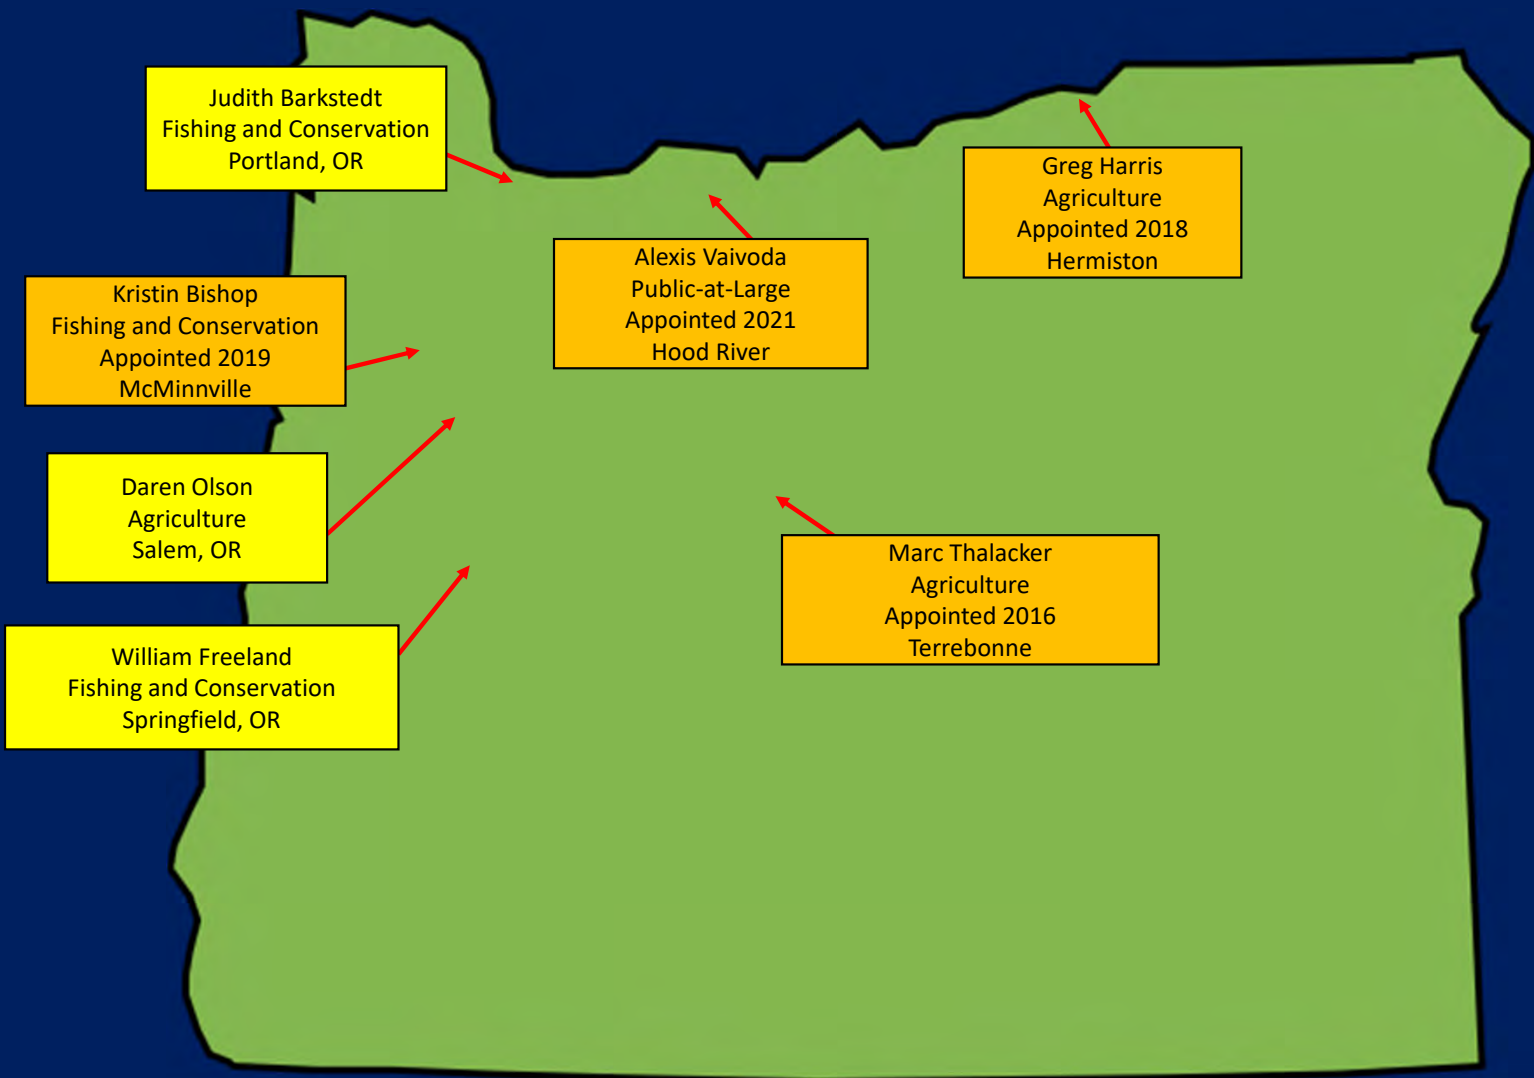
Judith Barkstedt
Fishing and Conservation
Portland, OR

Greg Harris
Agriculture
Appointed 2018
Hermiston

Alexis Vaivoda
Public-at-Large
Appointed 2021
Hood River

Kristin Bishop
Fishing and Conservation
Appointed 2019
McMinnville

Daren Olson
Agriculture
Salem, OR

Marc Thalacker
Agriculture
Appointed 2016
Terrebonne

William Freeland
Fishing and Conservation
Springfield, OR